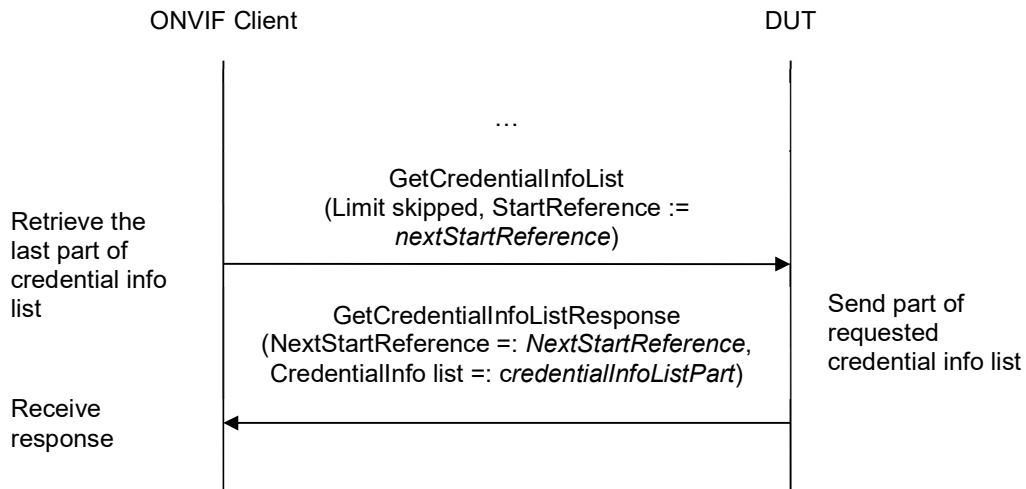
ONVIF Client

DUT

…

GetCredentialInfoList (Limit skipped, StartReference := *nextStartReference*)

Retrieve the last part of credential info list

GetCredentialInfoListResponse (NextStartReference =: *NextStartReference*, CredentialInfo list =: c*redentialInfoListPart*)

Send part of requested credential info list

Receive response